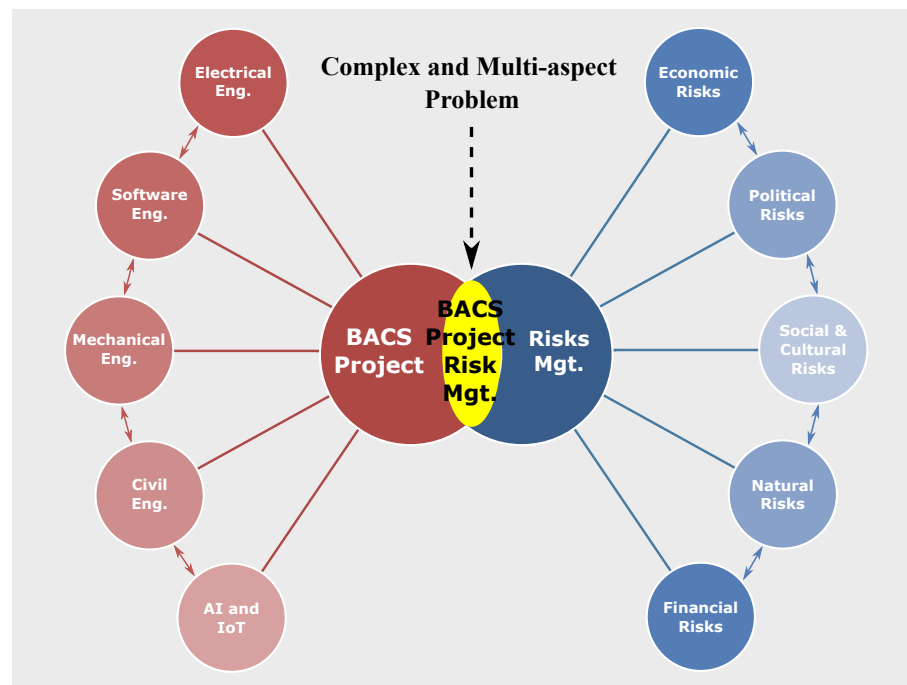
Complex and Multi-aspect Problem

Electrical Eng.

Software Eng.

Mechanical Eng.

Civil Eng.

AI and IoT

BACS Project

BACS Project Risk Mgt.

Risks Mgt.

Economic Risks

Political Risks

Social & Cultural Risks

Natural Risks

Financial Risks